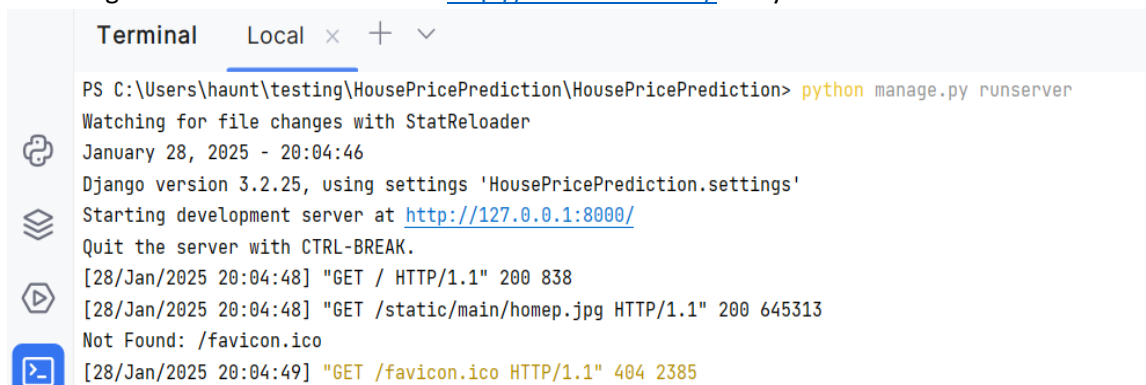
Terminal Local × + ⌄

PS C:\Users\haunt\testing\HousePricePrediction\HousePricePrediction> python manage.py runserver
Watching for file changes with StatReloader
January 28, 2025 - 20:04:46
Django version 3.2.25, using settings 'HousePricePrediction.settings'
Starting development server at http://127.0.0.1:8000/
Quit the server with CTRL-BREAK.
[28/Jan/2025 20:04:48] "GET / HTTP/1.1" 200 838
[28/Jan/2025 20:04:48] "GET /static/main/homep.jpg HTTP/1.1" 200 645313
Not Found: /favicon.ico
[28/Jan/2025 20:04:49] "GET /favicon.ico HTTP/1.1" 404 2385